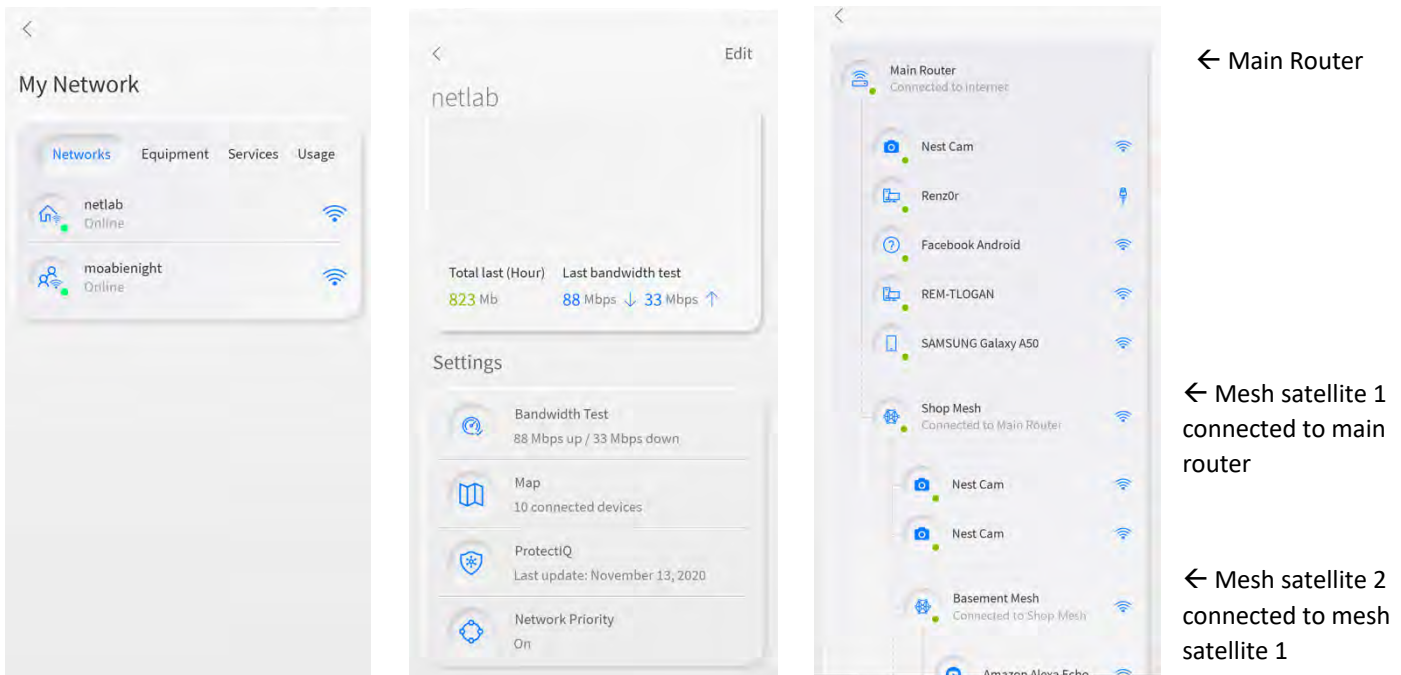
<

My Network

Networks Equipment Services Usage

netlab
Online

moabienight
Online

<
Edit

netlab

Total last (Hour)
823 Mb

Last bandwidth test
88 Mbps ↓ 33 Mbps ↑

Settings

Bandwidth Test
88 Mbps up / 33 Mbps down

Map
10 connected devices

ProtectIQ
Last update: November 13, 2020

Network Priority
On

<

Main Router
Connected to internet

Nest Cam

Renz0r

Facebook Android

REM-TLOGAN

SAMSUNG Galaxy A50

Shop Mesh
Connected to Main Router

Nest Cam

Nest Cam

Basement Mesh
Connected to Shop Mesh

Amazon Alexa Echo

← Main Router

← Mesh satellite 1 connected to main router

← Mesh satellite 2 connected to mesh satellite 1